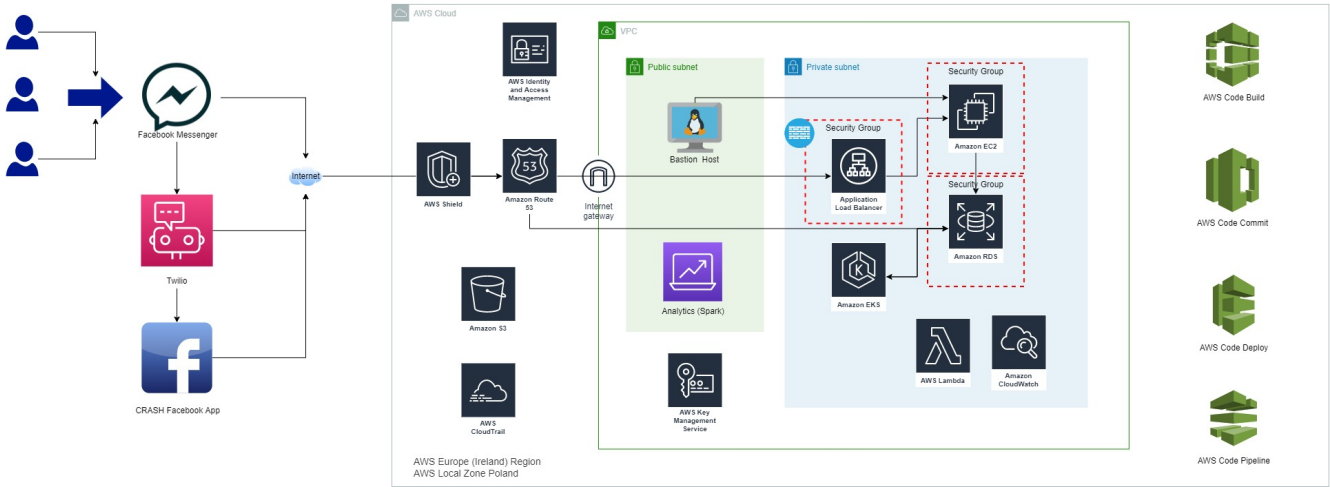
Facebook Messenger

Twilio

CRASH Facebook App

Internet

AWS Cloud

AWS Identity and Access Management

AWS Shield

Amazon Route 53

Amazon S3

AWS CloudTrail

AWS Europe (Ireland) Region
AWS Local Zone Poland

VPC

Public subnet

Bastion Host

Internet gateway

Analytics (Spark)

AWS Key Management Service

Private subnet

Security Group

Application Load Balancer

Security Group

Amazon EC2

Security Group

Amazon RDS

Amazon EKS

AWS Lambda

Amazon CloudWatch

AWS Code Build

AWS Code Commit

AWS Code Deploy

AWS Code Pipeline